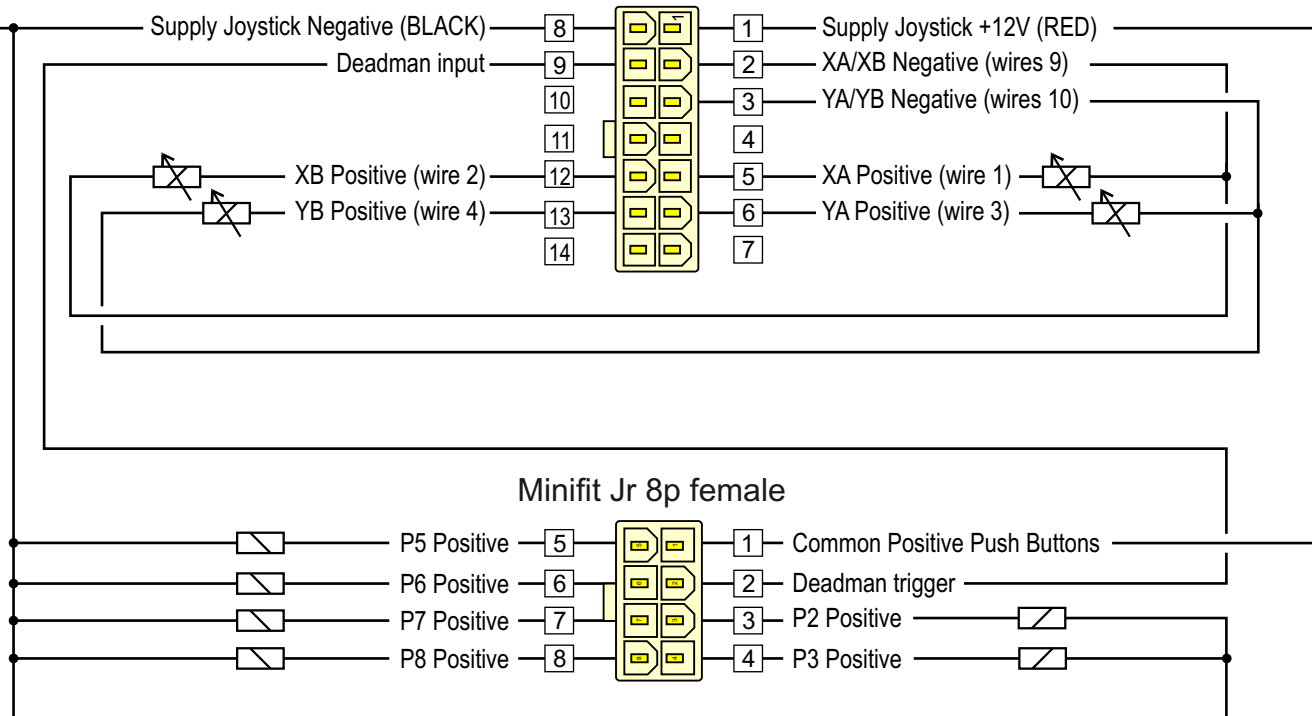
Supply Joystick Negative (BLACK) 8
1 Supply Joystick +12V (RED)
Deadman input 9
2 XA/XB Negative (wires 9)
10
3 YA/YB Negative (wires 10)
11
4
XB Positive (wire 2) 12
5 XA Positive (wire 1)
YB Positive (wire 4) 13
6 YA Positive (wire 3)
14
7

Minifit Jr 8p female

P5 Positive 5
1 Common Positive Push Buttons
P6 Positive 6
2 Deadman trigger
P7 Positive 7
3 P2 Positive
P8 Positive 8
4 P3 Positive